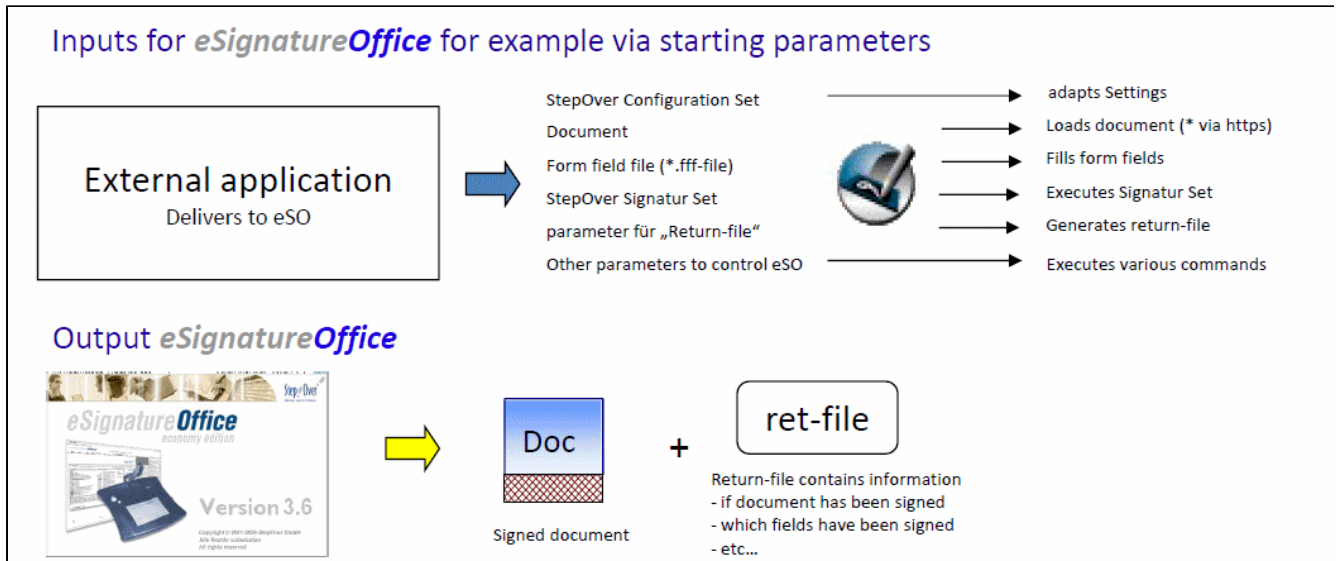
Inputs for eSignatureOffice for example via starting parameters

External application
Delivers to eSO

StepOver Configuration Set
Document
Form field file (*.fff-file)
StepOver Signatur Set
parameter für „Return-file"
Other parameters to control eSO

adapts Settings
Loads document (* via https)
Fills form fields
Executes Signatur Set
Generates return-file
Executes various commands

Output eSignatureOffice

StepOver
eSignatureOffice
economy edition
Version 3.6
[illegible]

Doc
Signed document

+

ret-file
Return-file contains information
- if document has been signed
- which fields have been signed
- etc...